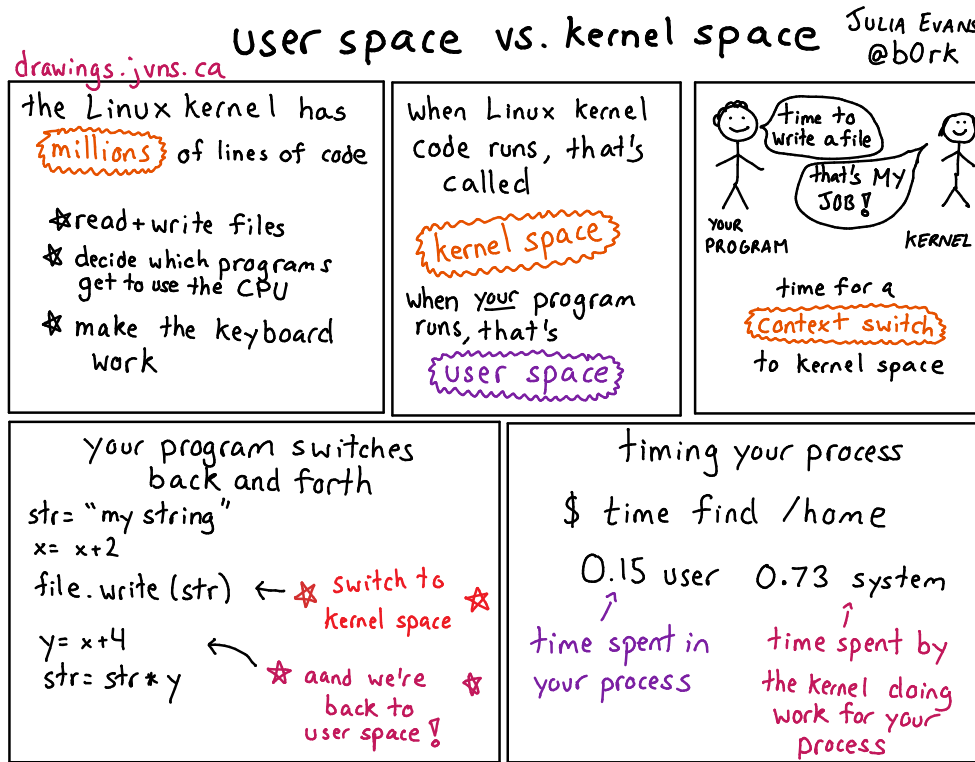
user space vs. kernel space

JULIA EVANS
@b0rk

drawings.jvns.ca

the Linux kernel has millions of lines of code

☆ read + write files
☆ decide which programs get to use the CPU
☆ make the keyboard work

when Linux kernel code runs, that's called kernel space

when your program runs, that's user space

time to write a file

that's MY JOB!

YOUR PROGRAM

KERNEL

time for a context switch to kernel space

your program switches back and forth

str = "my string"
x = x+2
file.write (str) ← ☆ switch to kernel space ☆
y = x+4
str = str * y

☆ aand we're back to user space! ☆

timing your process

$ time find /home

0.15 user
time spent in your process

0.73 system
time spent by the kernel doing work for your process